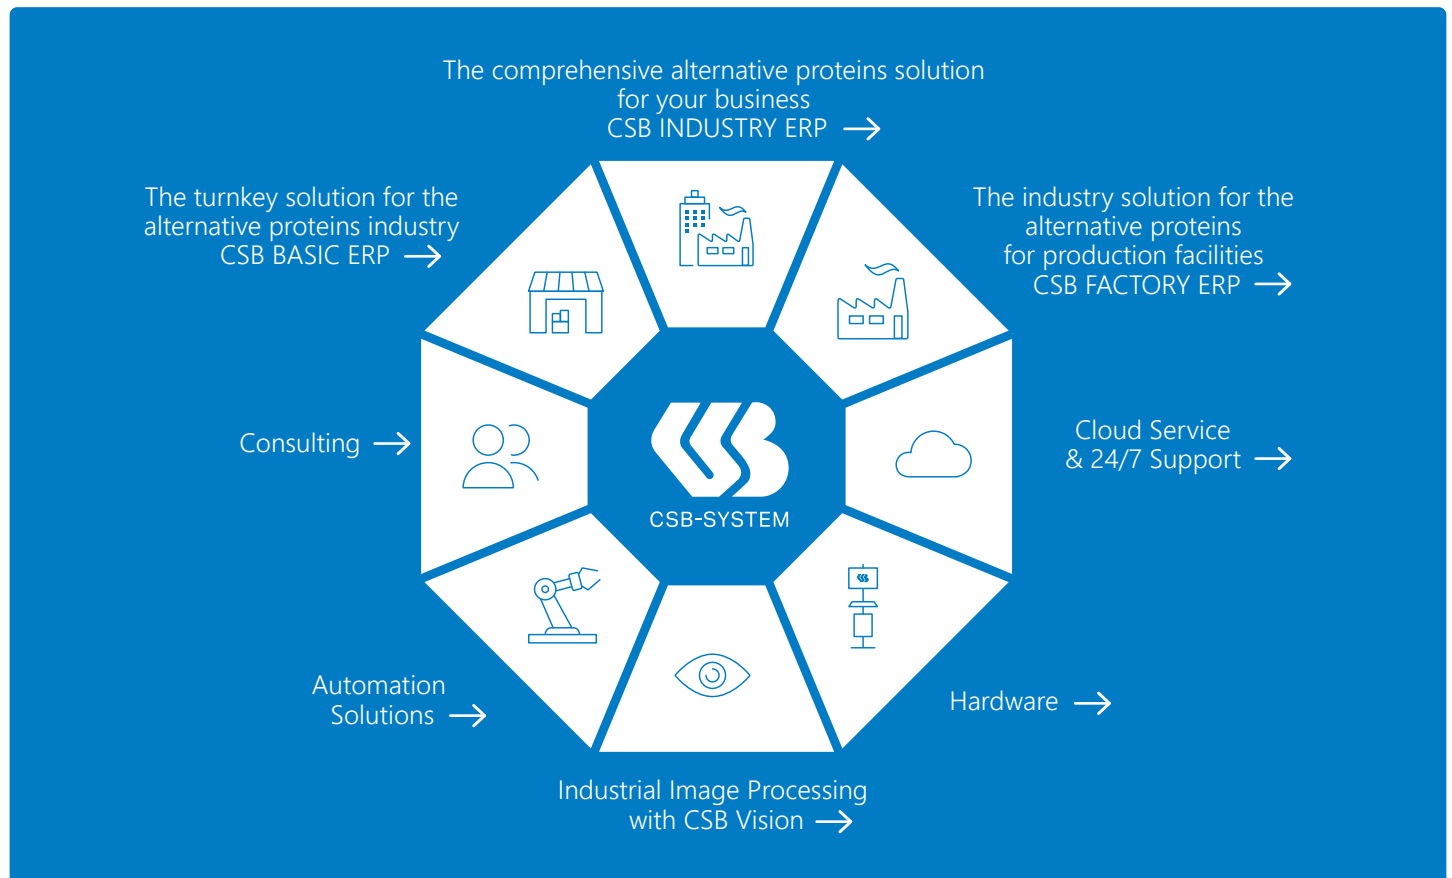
The comprehensive alternative proteins solution for your business
CSB INDUSTRY ERP →

The turnkey solution for the alternative proteins industry
CSB BASIC ERP →

The industry solution for the alternative proteins for production facilities
CSB FACTORY ERP →

Consulting →

CSB-SYSTEM

Cloud Service & 24/7 Support →

Automation Solutions →

Hardware →

Industrial Image Processing with CSB Vision →